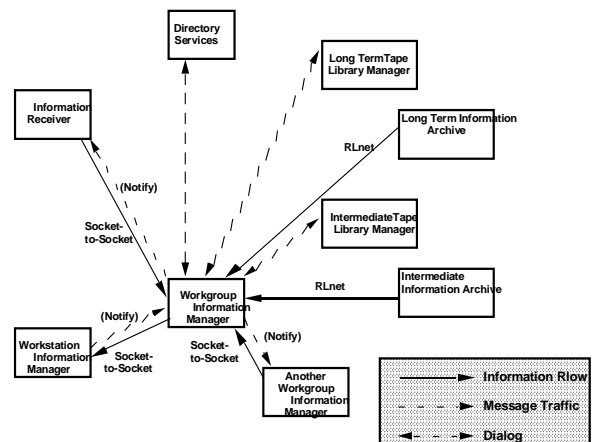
Directory Services

Long TermTape Library Manager

Information Receiver

Long Term Information Archive

RLnet

(Notify)

Socket-to-Socket

IntermediateTape Library Manager

Workgroup Information Manager

RLnet

Intermediate Information Archive

(Notify)

Workstation Information Manager

Socket-to-Socket

Socket-to-Socket

(Notify)

Another Workgroup Information Manager

Information Rlow

Message Traffic

Dialog